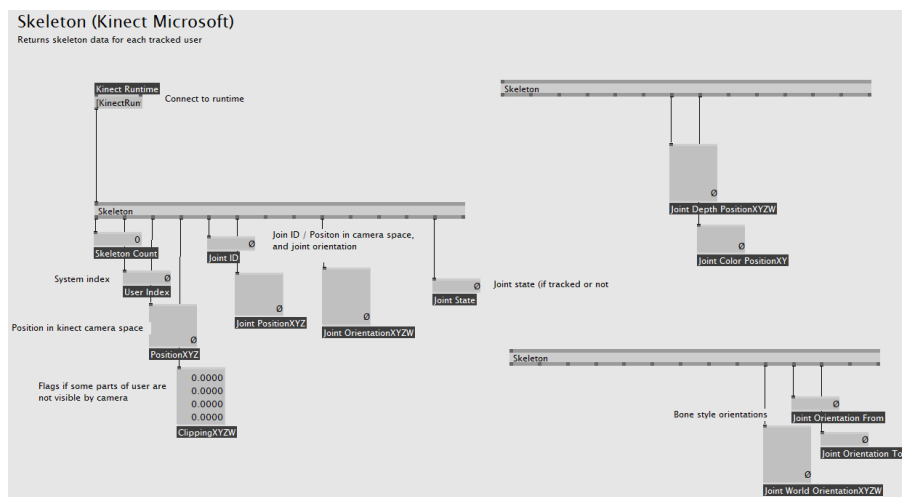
Skeleton (Kinect Microsoft)
Returns skeleton data for each tracked user

Kinect Runtime
KinectRun
Connect to runtime

Skeleton

0
Skeleton Count

Ø
Joint ID

Join ID / Positon in camera space, and joint orientation

System index

Ø
User Index

Ø
Joint PositionXYZ

Ø
Joint OrientationXYZW

Ø
Joint State

Joint state (if tracked or not

Position in kinect camera space

Ø
PositionXYZ

Flags if some parts of user are not visible by camera

0.0000
0.0000
0.0000
0.0000
ClippingXYZW

Skeleton

Ø
Joint Depth PositionXYZW

Ø
Joint Color PositionXY

Skeleton

Bone style orientations

Ø
Joint Orientation From

Ø
Joint Orientation To

Ø
Joint World OrientationXYZW